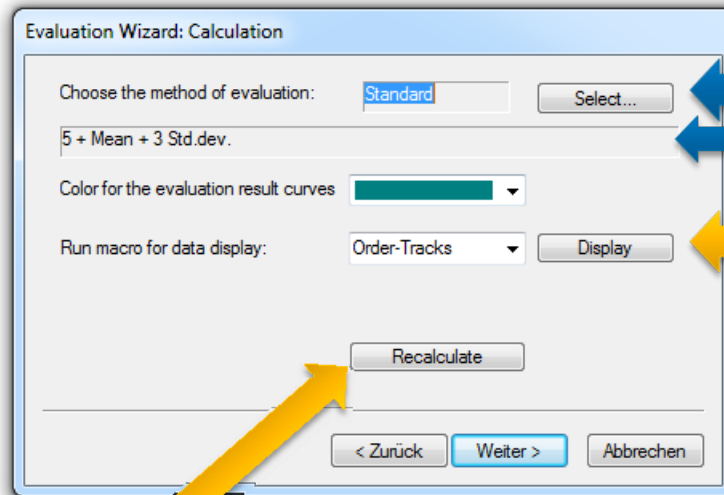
Evaluation Wizard: Calculation

Choose the method of evaluation: Standard Select...

5 + Mean + 3 Std.dev.

Color for the evaluation result curves

Run macro for data display: Order-Tracks Display

Recalculate

< Zurück Weiter > Abbrechen